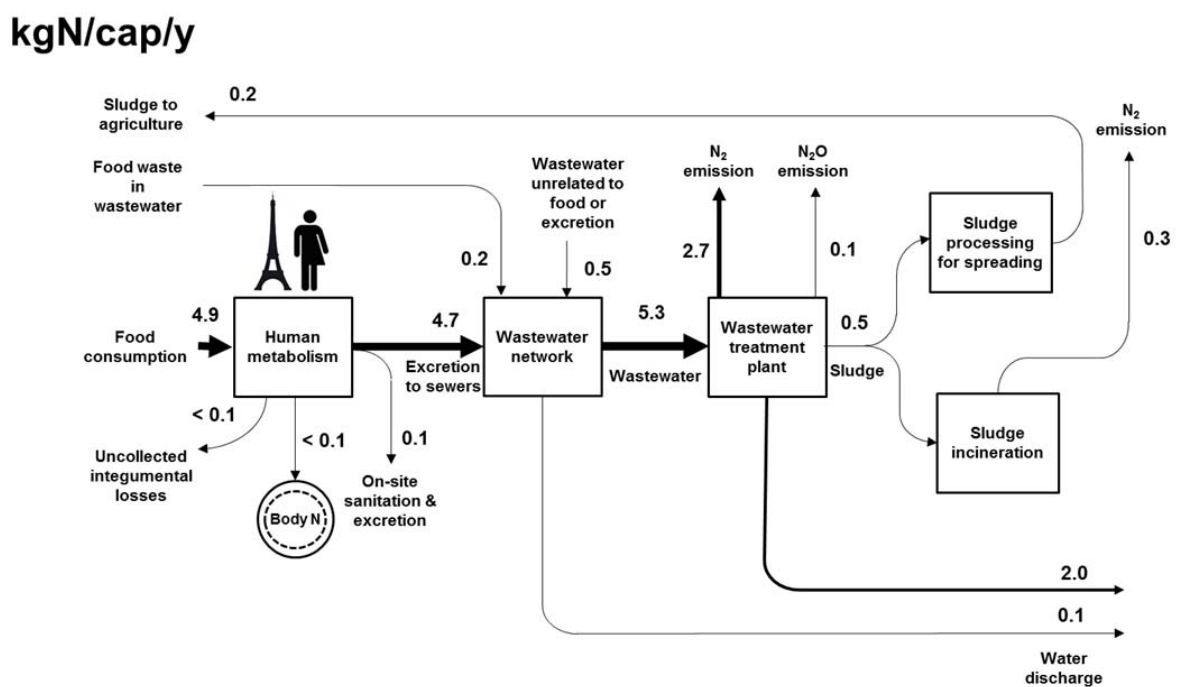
kgN/cap/y

Sludge to agriculture

0.2

$N_2$ emission

Food waste in wastewater

Wastewater unrelated to food or excretion

$N_2$ emission

$N_2O$ emission

Sludge processing for spreading

0.2

0.5

2.7

0.1

0.3

4.9

Food consumption

Human metabolism

4.7

Excretion to sewers

Wastewater network

5.3

Wastewater

Wastewater treatment plant

0.5

Sludge

Sludge incineration

< 0.1

Uncollected integumental losses

< 0.1

Body N

0.1

On-site sanitation & excretion

2.0

0.1

Water discharge